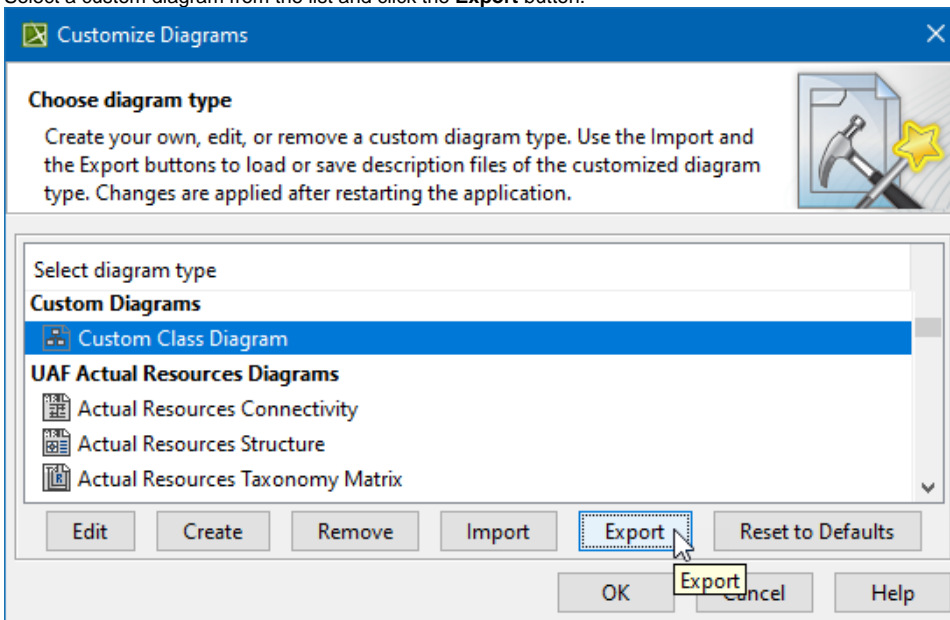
Select a custom diagram from the list and click the **Export** button.

Customize Diagrams

**Choose diagram type**

Create your own, edit, or remove a custom diagram type. Use the Import and the Export buttons to load or save description files of the customized diagram type. Changes are applied after restarting the application.

Select diagram type

**Custom Diagrams**

Custom Class Diagram

**UAF Actual Resources Diagrams**

Actual Resources Connectivity

Actual Resources Structure

Actual Resources Taxonomy Matrix

Edit Create Remove Import Export Reset to Defaults

OK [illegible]ancel Help

Export